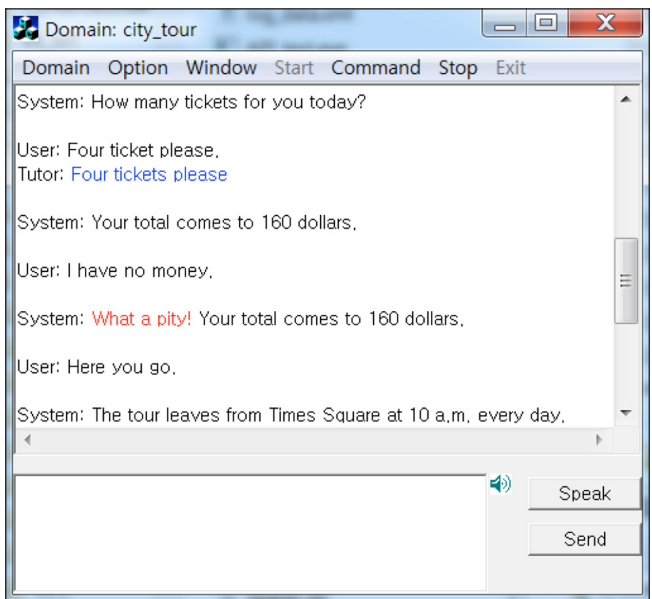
Domain: city_tour

Domain Option Window Start Command Stop Exit

System: How many tickets for you today?

User: Four ticket please.
Tutor: Four tickets please

System: Your total comes to 160 dollars.

User: I have no money.

System: What a pity! Your total comes to 160 dollars.

User: Here you go.

System: The tour leaves from Times Square at 10 a.m. every day.

Speak

Send